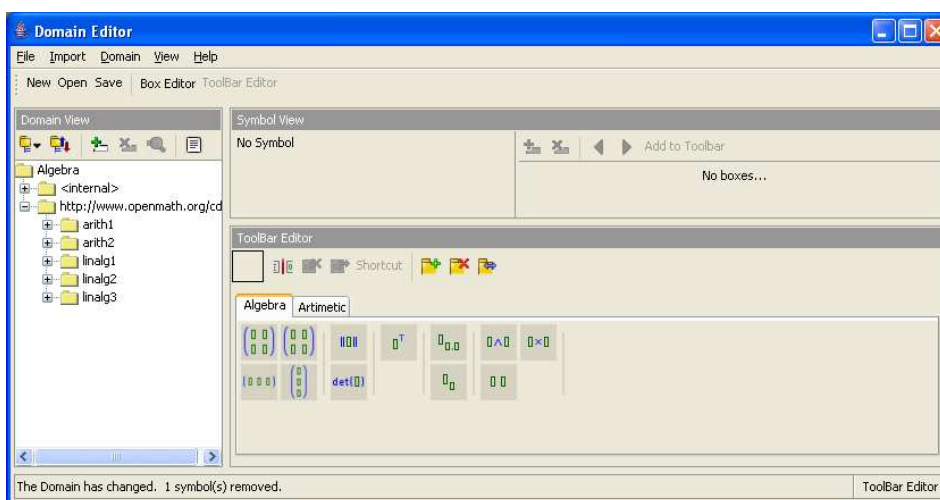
Domain Editor

File Import Domain View Help

New Open Save Box Editor ToolBar Editor

Domain View

Algebra
<internal>
http://www.openmath.org/cd
arith1
arith2
linalg1
linalg2
linalg3

Symbol View

No Symbol

Add to Toolbar

No boxes...

ToolBar Editor

Shortcut

Algebra Artimetic

det(▯)

The Domain has changed. 1 symbol(s) removed.

ToolBar Editor